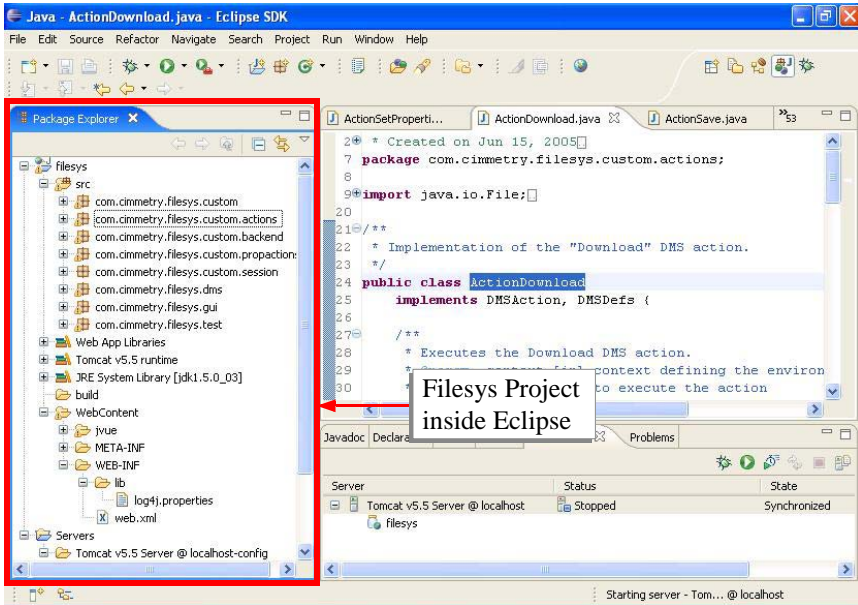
Java - ActionDownload.java - Eclipse SDK

File Edit Source Refactor Navigate Search Project Run Window Help

Package Explorer

filesys
src
com.cimmetry.filesys.custom
com.cimmetry.filesys.custom.actions
com.cimmetry.filesys.custom.backend
com.cimmetry.filesys.custom.propaction
com.cimmetry.filesys.custom.session
com.cimmetry.filesys.dms
com.cimmetry.filesys.gui
com.cimmetry.filesys.test
Web App Libraries
Tomcat v5.5 runtime
JRE System Library [jdk1.5.0_03]
build
WebContent
jvue
META-INF
WEB-INF
lib
log4j.properties
web.xml
Servers
Tomcat v5.5 Server @ localhost-config

ActionSetProperti... ActionDownload.java ActionSave.java »53

2 * Created on Jun 15, 2005
7 package com.cimmetry.filesys.custom.actions;
8
9 import java.io.File;
20
21 /**
22 * Implementation of the "Download" DMS action.
23 */
24 public class ActionDownload
25 implements DMSAction, DMSDefs {
26
27 /**
28 * Executes the Download DMS action.
29 * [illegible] context defining the environ
30 * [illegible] to execute the action

Filesys Project inside Eclipse

Javadoc Declara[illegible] Problems

Server | Status | State
Tomcat v5.5 Server @ localhost | Stopped | Synchronized
filesys

Starting server - Tom... @ localhost